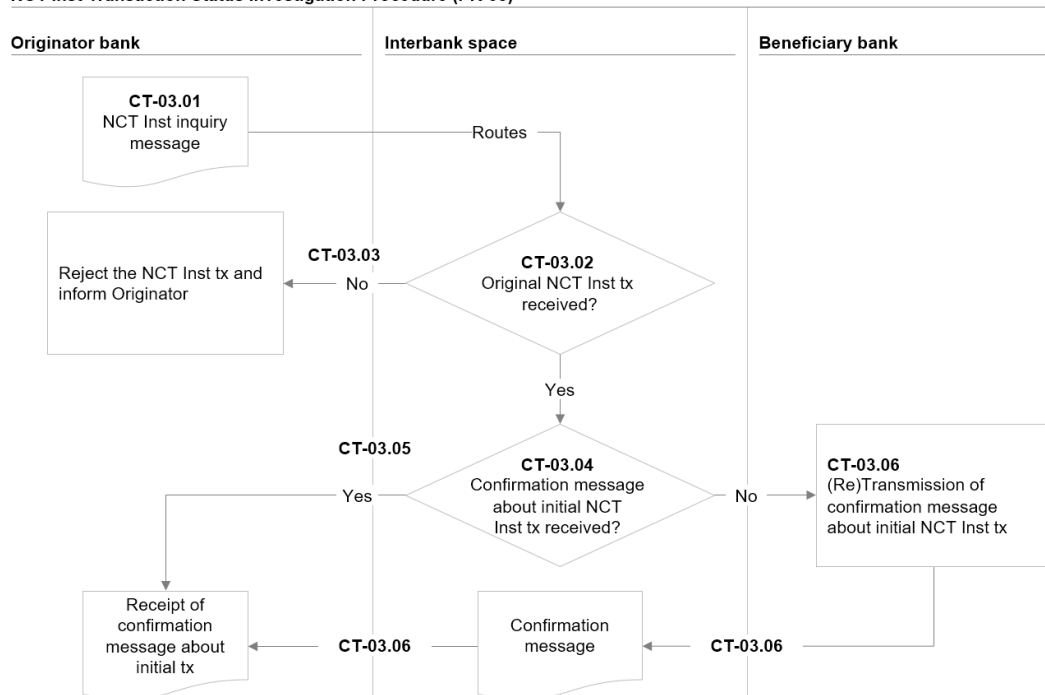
NCT Inst Transaction Status Investigation Procedure (PT-03)

Originator bank

Interbank space

Beneficiary bank

CT-03.01
NCT Inst inquiry message

Routes

CT-03.02
Original NCT Inst tx received?

CT-03.03

No

Reject the NCT Inst tx and inform Originator

Yes

CT-03.04
Confirmation message about initial NCT Inst tx received?

CT-03.05

Yes

No

CT-03.06
(Re)Transmission of confirmation message about initial NCT Inst tx

Receipt of confirmation message about initial tx

CT-03.06

Confirmation message

CT-03.06